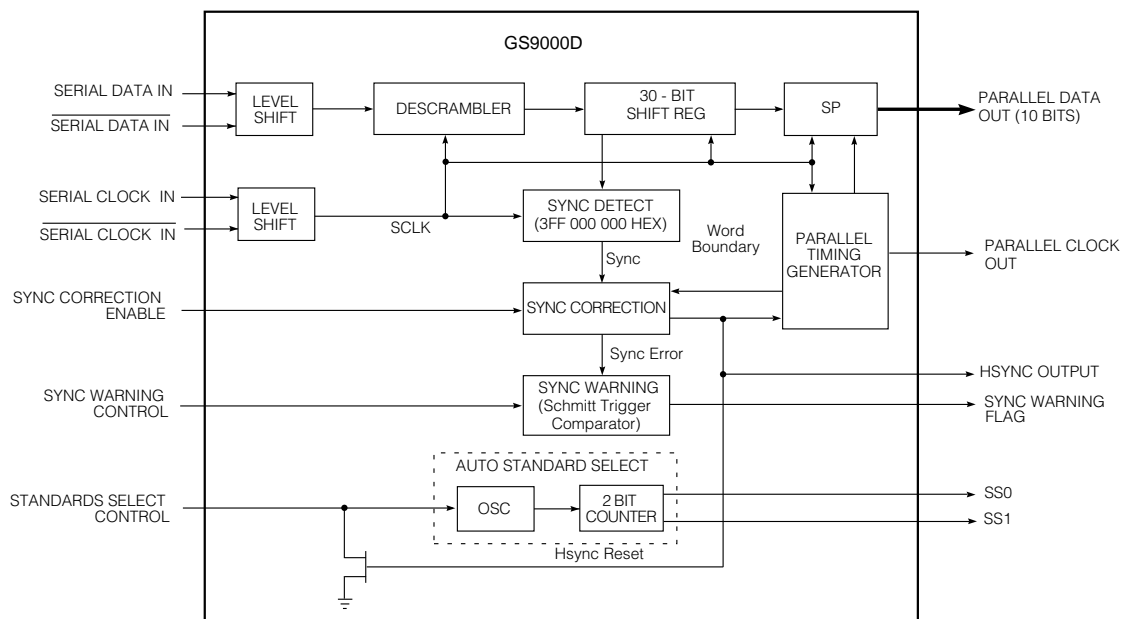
GS9000D

SERIAL DATA IN

$\overline{\text{SERIAL DATA IN}}$

LEVEL SHIFT

DESCRAMBLER

30 - BIT SHIFT REG

SP

PARALLEL DATA OUT (10 BITS)

SERIAL CLOCK IN

$\overline{\text{SERIAL CLOCK IN}}$

LEVEL SHIFT

SCLK

SYNC DETECT (3FF 000 000 HEX)

Word Boundary

PARALLEL TIMING GENERATOR

PARALLEL CLOCK OUT

Sync

SYNC CORRECTION ENABLE

SYNC CORRECTION

Sync Error

HSYNC OUTPUT

SYNC WARNING CONTROL

SYNC WARNING (Schmitt Trigger Comparator)

SYNC WARNING FLAG

AUTO STANDARD SELECT

STANDARDS SELECT CONTROL

OSC

2 BIT COUNTER

SS0

SS1

Hsync Reset